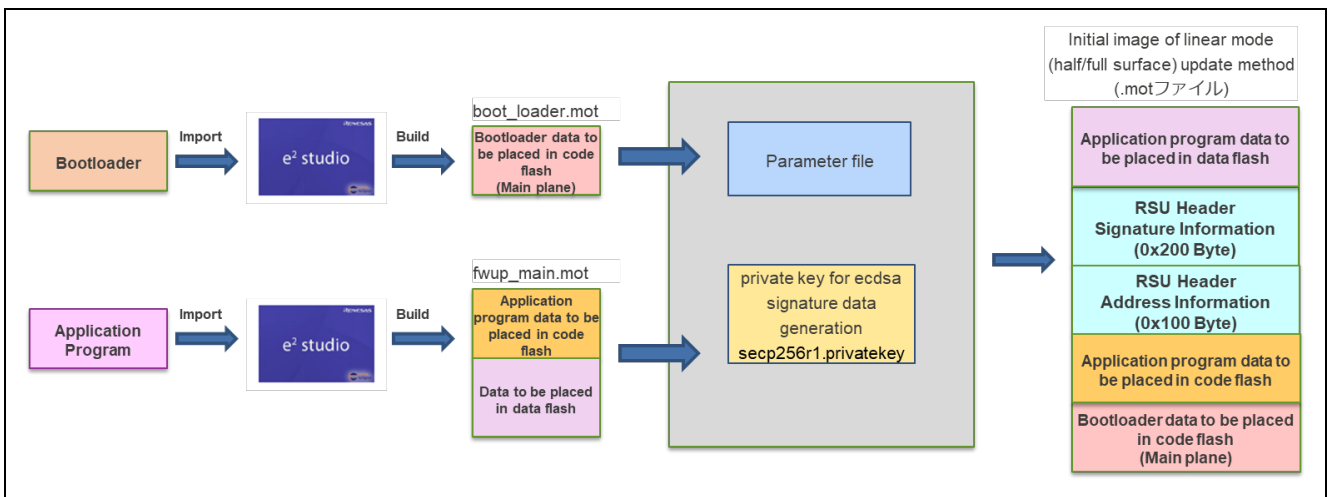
Bootloader

Import

RENESAS

$e^2$ studio

Build

boot_loader.mot

Bootloader data to be placed in code flash (Main plane)

Application Program

Import

RENESAS

$e^2$ studio

Build

fwup_main.mot

Application program data to be placed in code flash

Data to be placed in data flash

Parameter file

private key for ecdsa signature data generation secp256r1.privatekey

Initial image of linear mode (half/full surface) update method (.motファイル)

Application program data to be placed in data flash

RSU Header Signature Information (0x200 Byte)

RSU Header Address Information (0x100 Byte)

Application program data to be placed in code flash

Bootloader data to be placed in code flash (Main plane)